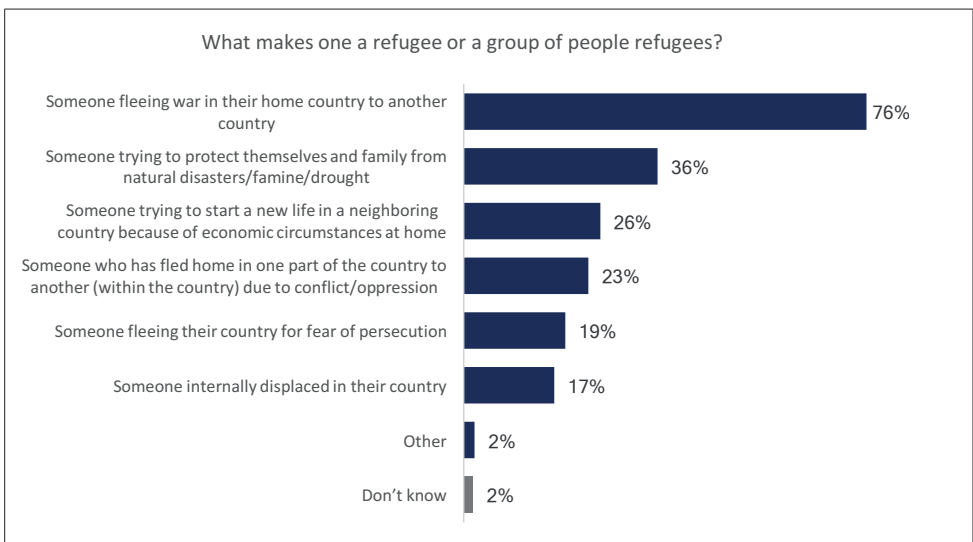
What makes one a refugee or a group of people refugees?

| | |
|---|---|
| Someone fleeing war in their home country to another country | 76% |
| Someone trying to protect themselves and family from natural disasters/famine/drought | 36% |
| Someone trying to start a new life in a neighboring country because of economic circumstances at home | 26% |
| Someone who has fled home in one part of the country to another (within the country) due to conflict/oppression | 23% |
| Someone fleeing their country for fear of persecution | 19% |
| Someone internally displaced in their country | 17% |
| Other | 2% |
| Don't know | 2% |